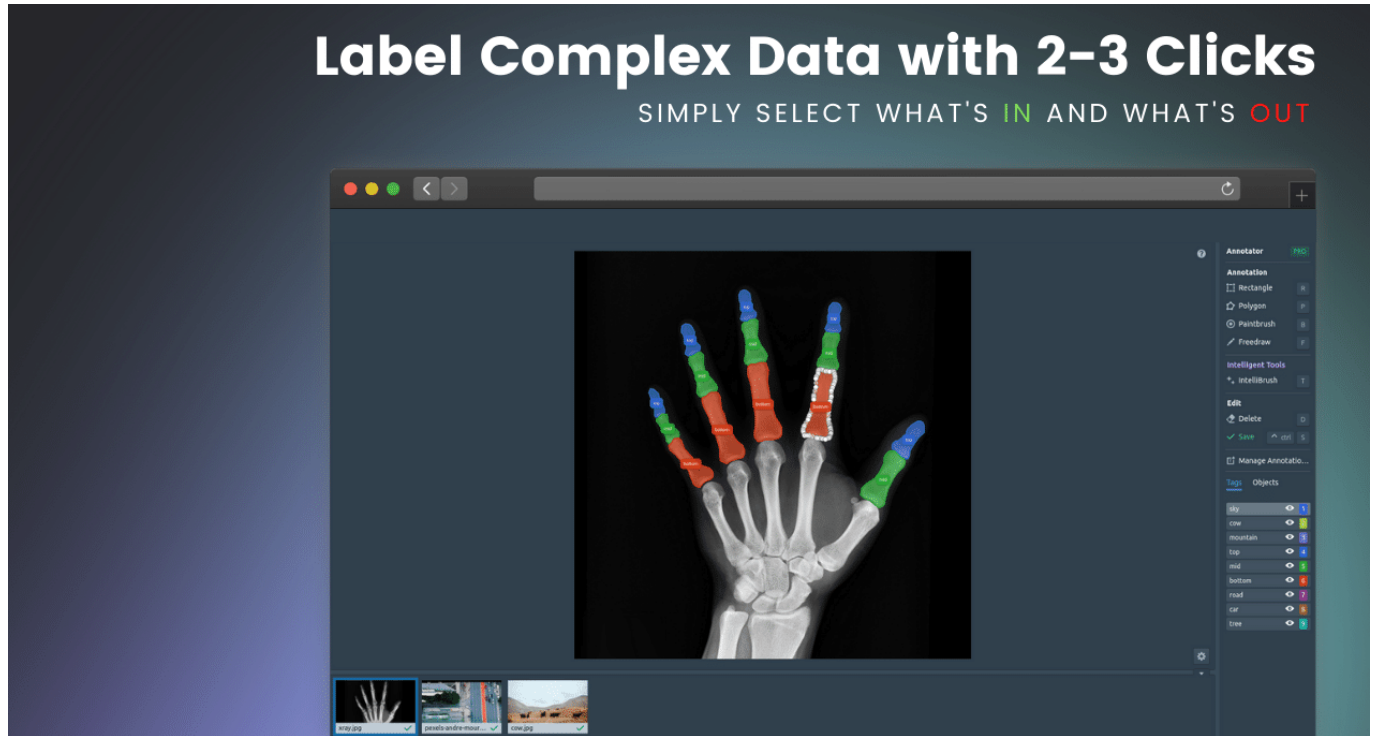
Label Complex Data with 2-3 Clicks

SIMPLY SELECT WHAT'S IN AND WHAT'S OUT

Annotator PRO

Annotation

Rectangle R

Polygon P

Paintbrush B

Freedraw F

Intelligent Tools

IntelliBrush T

Edit

Delete D

Save ctrl S

Manage Annotatio...

Tags Objects

sky 1

cow 2

mountain 3

top 4

mid 5

bottom 6

road 7

car 8

tree 9

xray.jpg

pexels-andre-mour...

cow.jpg